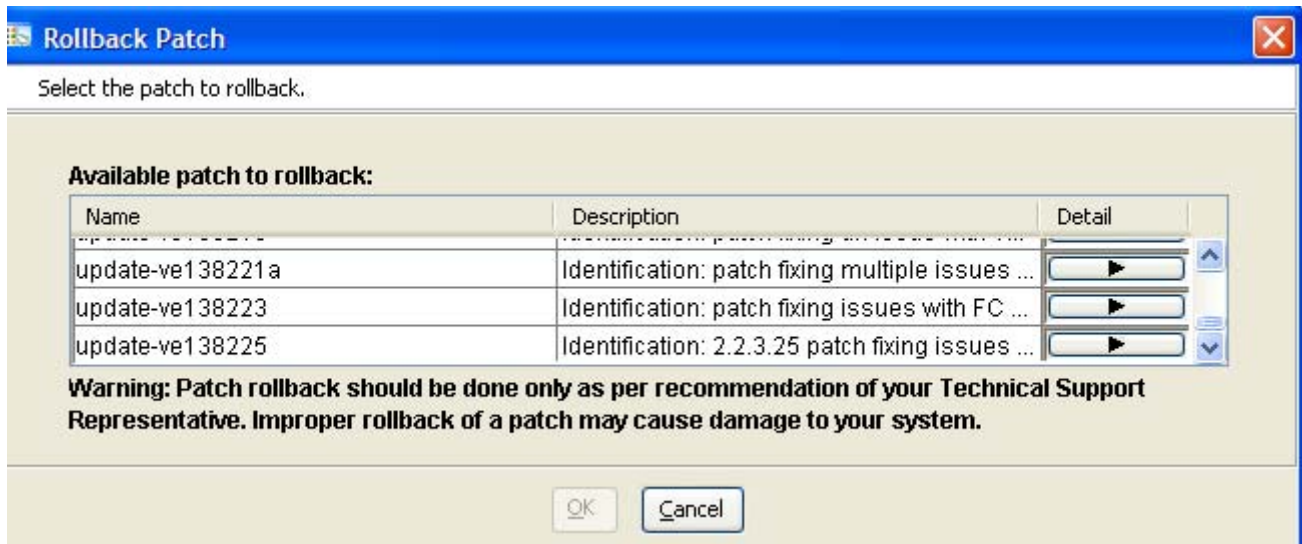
Rollback Patch

Select the patch to rollback.

Available patch to rollback:

| Name | Description | Detail |
|---|---|---|
| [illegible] | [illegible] | |
| update-ve138221a | Identification: patch fixing multiple issues ... | ► |
| update-ve138223 | Identification: patch fixing issues with FC ... | ► |
| update-ve138225 | Identification: 2.2.3.25 patch fixing issues ... | ► |

Warning: Patch rollback should be done only as per recommendation of your Technical Support Representative. Improper rollback of a patch may cause damage to your system.

OK Cancel